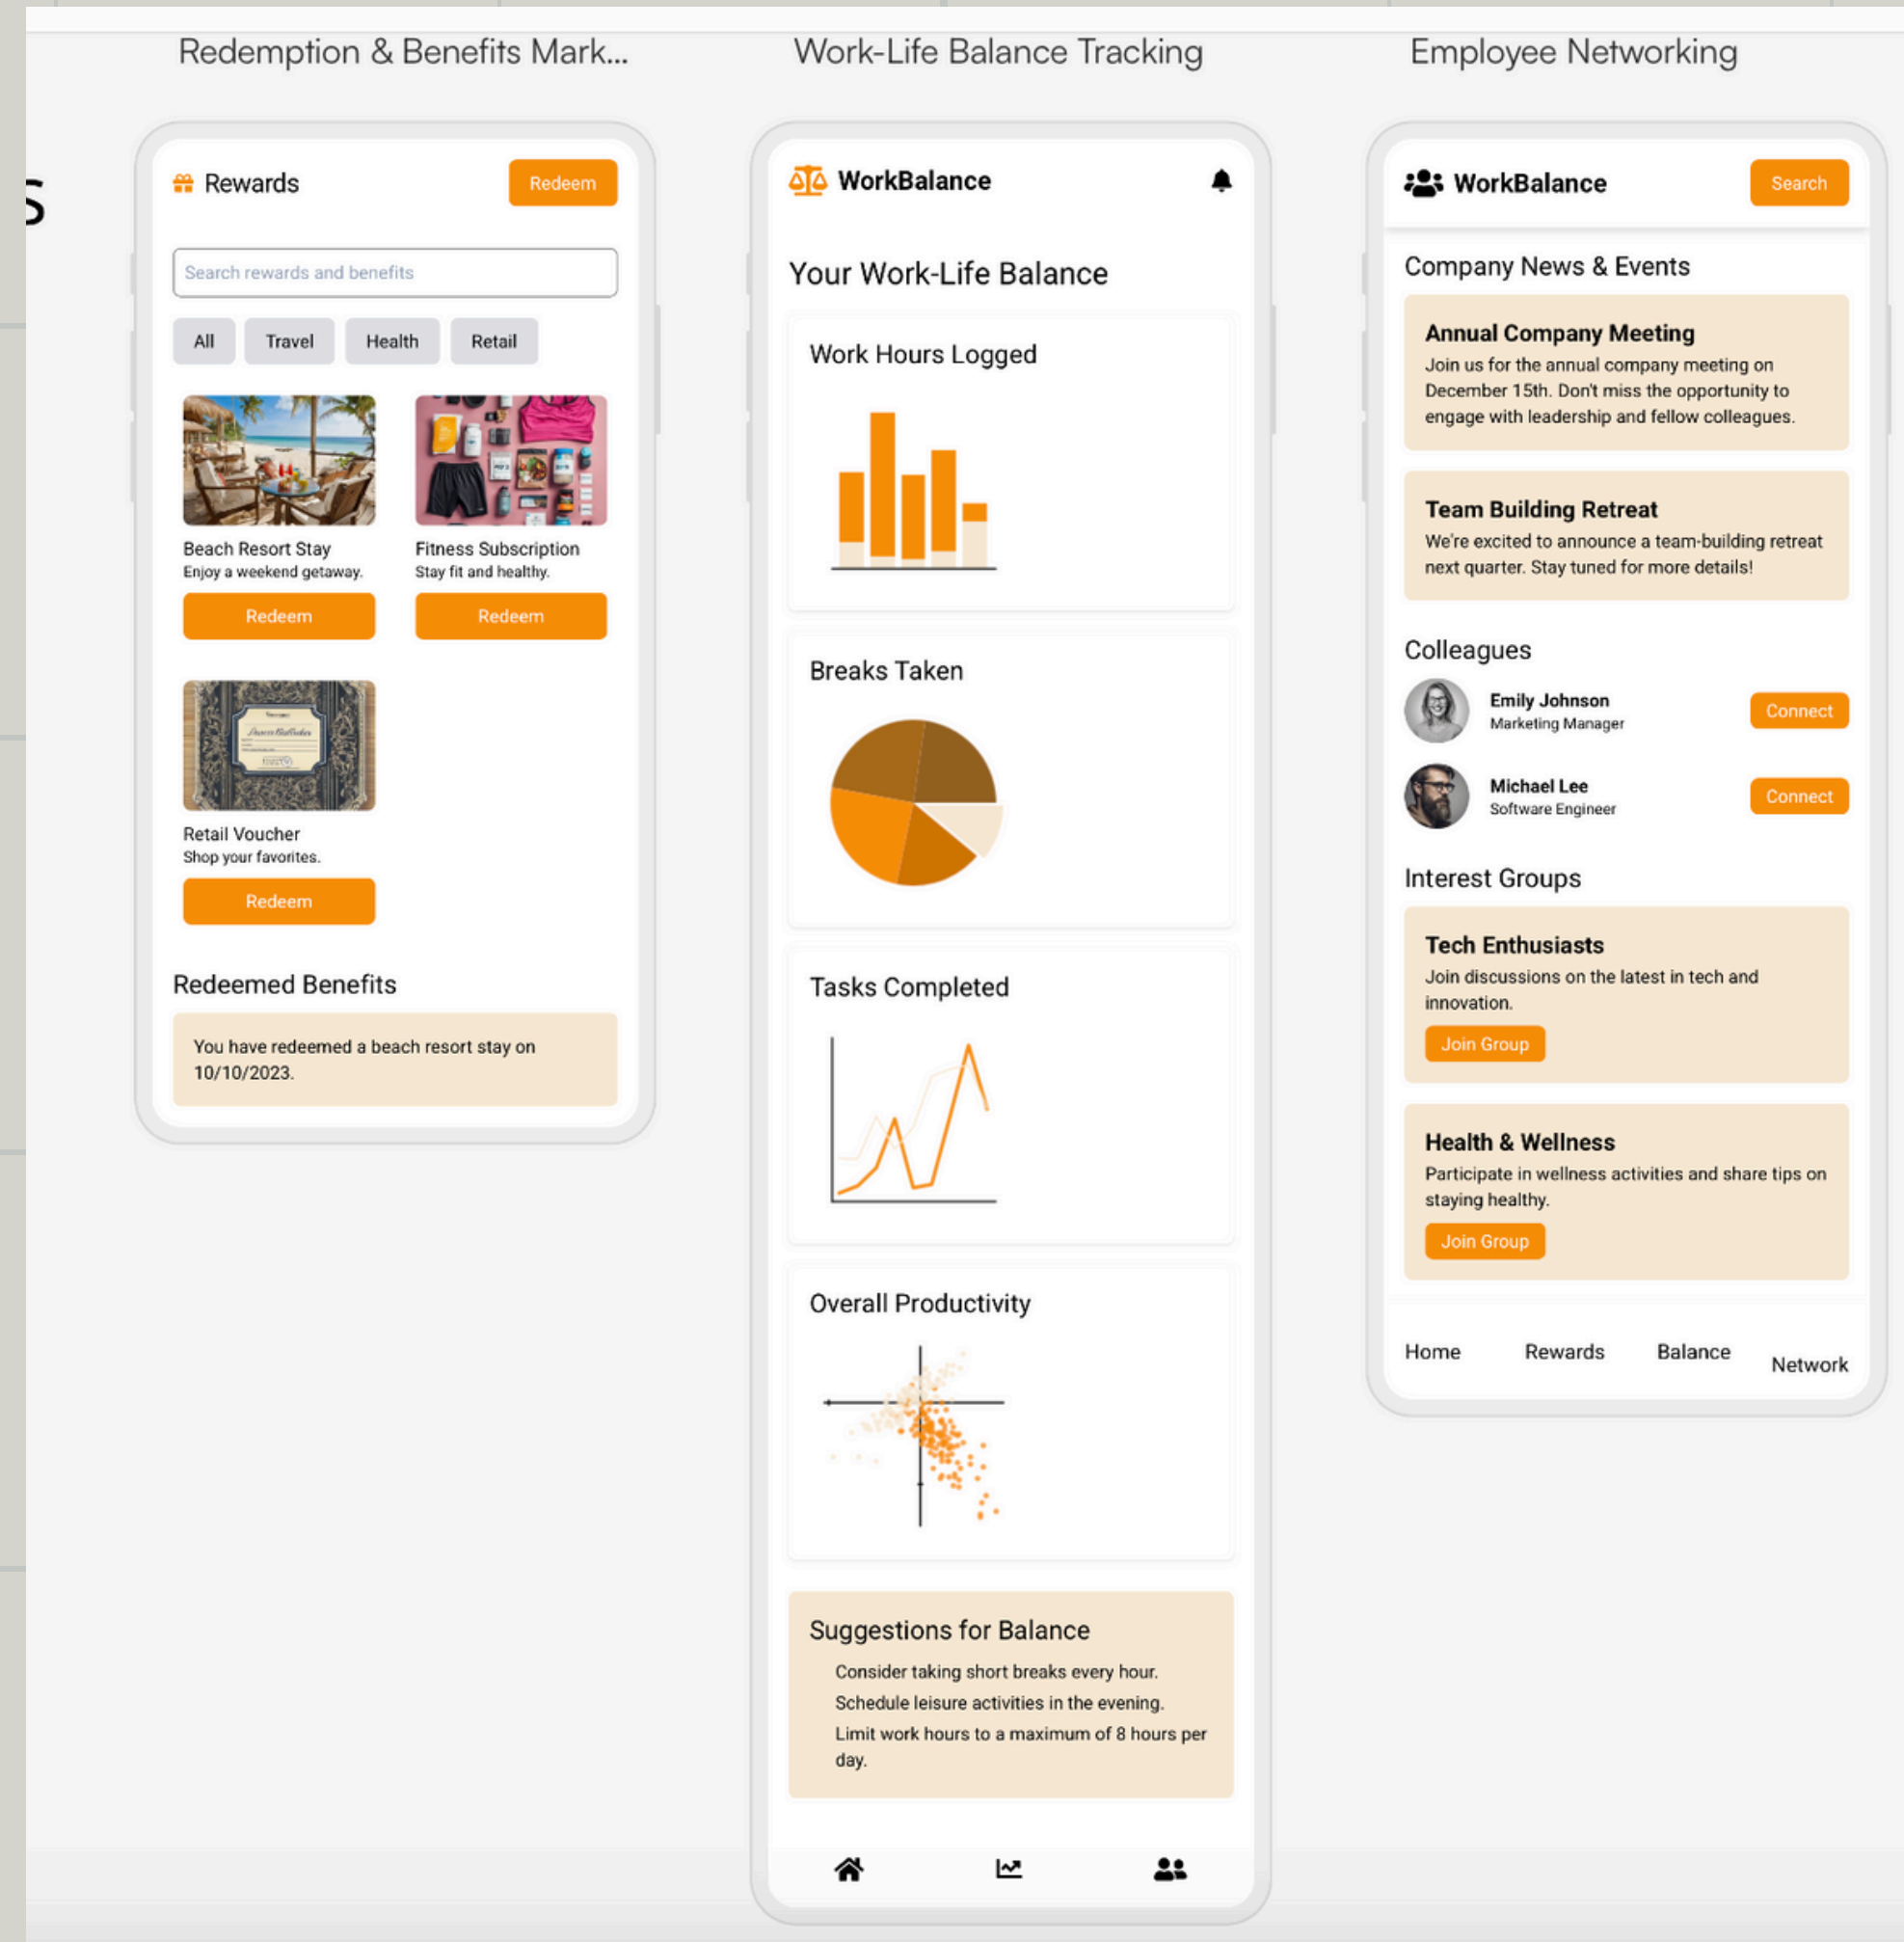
Redemption & Benefits Mark...

Rewards
Redeem

Search rewards and benefits

All
Travel
Health
Retail

Beach Resort Stay
Enjoy a weekend getaway.
Redeem

Fitness Subscription
Stay fit and healthy.
Redeem

Retail Voucher
Shop your favorites.
Redeem

Redeemed Benefits

You have redeemed a beach resort stay on 10/10/2023.

Work-Life Balance Tracking

WorkBalance

Your Work-Life Balance

Work Hours Logged

Breaks Taken

Tasks Completed

Overall Productivity

Suggestions for Balance
Consider taking short breaks every hour.
Schedule leisure activities in the evening.
Limit work hours to a maximum of 8 hours per day.

Employee Networking

WorkBalance
Search

Company News & Events

Annual Company Meeting
Join us for the annual company meeting on December 15th. Don't miss the opportunity to engage with leadership and fellow colleagues.

Team Building Retreat
We're excited to announce a team-building retreat next quarter. Stay tuned for more details!

Colleagues

Emily Johnson
Marketing Manager
Connect

Michael Lee
Software Engineer
Connect

Interest Groups

Tech Enthusiasts
Join discussions on the latest in tech and innovation.
Join Group

Health & Wellness
Participate in wellness activities and share tips on staying healthy.
Join Group

Home
Rewards
Balance
Network